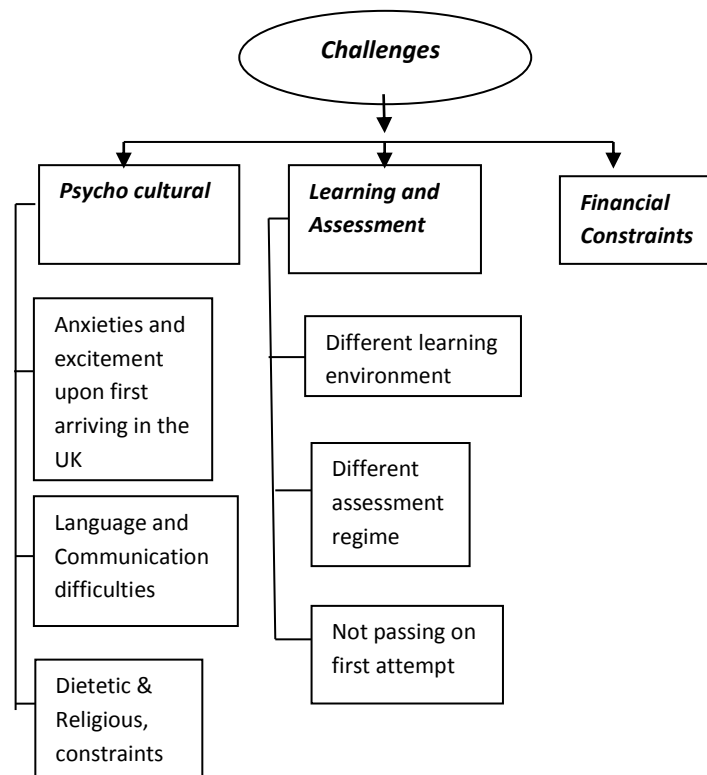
Challenges

Psycho cultural

Anxieties and excitement upon first arriving in the UK

Language and Communication difficulties

Dietetic & Religious, constraints

Learning and Assessment

Different learning environment

Different assessment regime

Not passing on first attempt

Financial Constraints